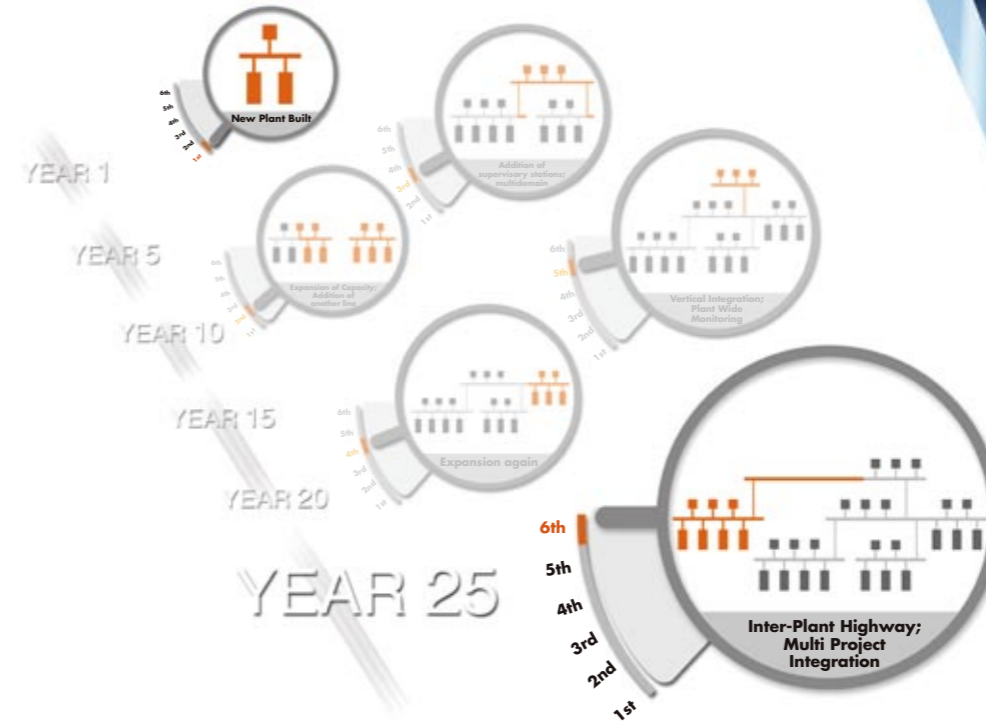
6th
5th
4th
3rd
2nd
1st
New Plant Built

YEAR 1

6th
5th
4th
3rd
2nd
1st
Addition of supervisory stations; multidomain

YEAR 5

6th
5th
4th
3rd
2nd
1st
Expansion of Capacity; Addition of another line

YEAR 10

6th
5th
4th
3rd
2nd
1st
Vertical Integration; Plant Wide Monitoring

YEAR 15

6th
5th
4th
3rd
2nd
1st
Expansion again

YEAR 20

YEAR 25

6th
5th
4th
3rd
2nd
1st
Inter-Plant Highway; Multi Project Integration